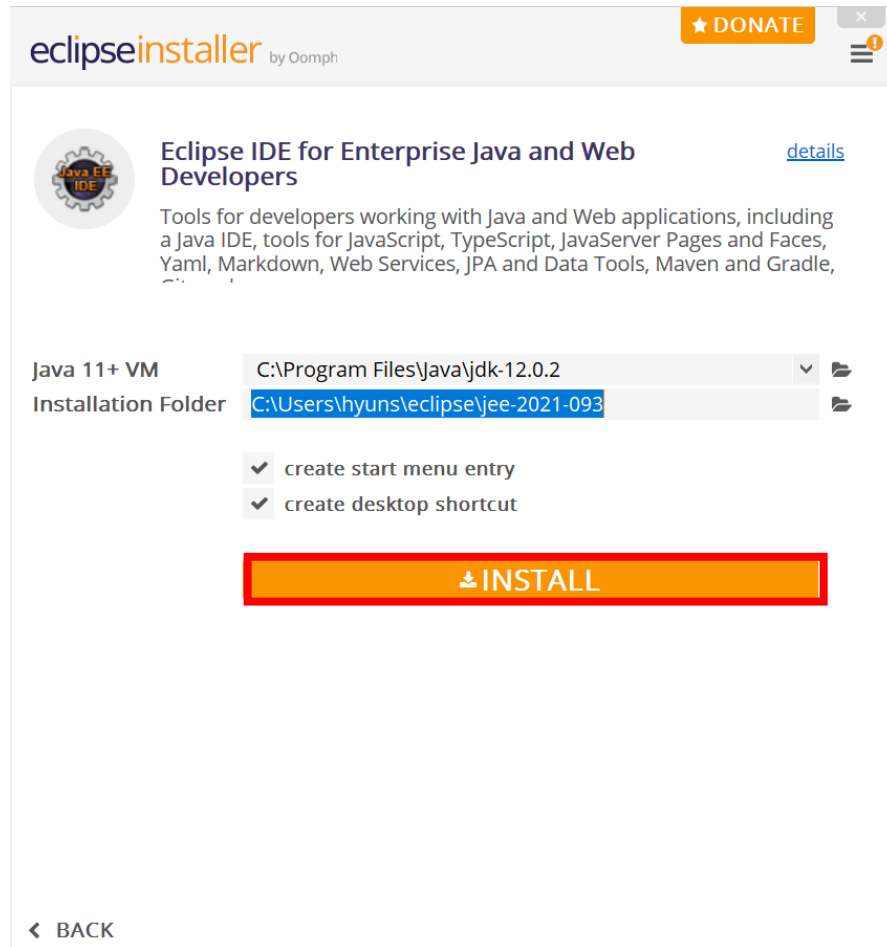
eclipseinstaller by Oomph

★ DONATE

×

Java EE IDE

Eclipse IDE for Enterprise Java and Web Developers

details

Tools for developers working with Java and Web applications, including a Java IDE, tools for JavaScript, TypeScript, JavaServer Pages and Faces, Yaml, Markdown, Web Services, JPA and Data Tools, Maven and Gradle, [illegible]

Java 11+ VM C:\Program Files\Java\jdk-12.0.2

Installation Folder C:\Users\hyuns\eclipse\jee-2021-093

create start menu entry

create desktop shortcut

INSTALL

< BACK